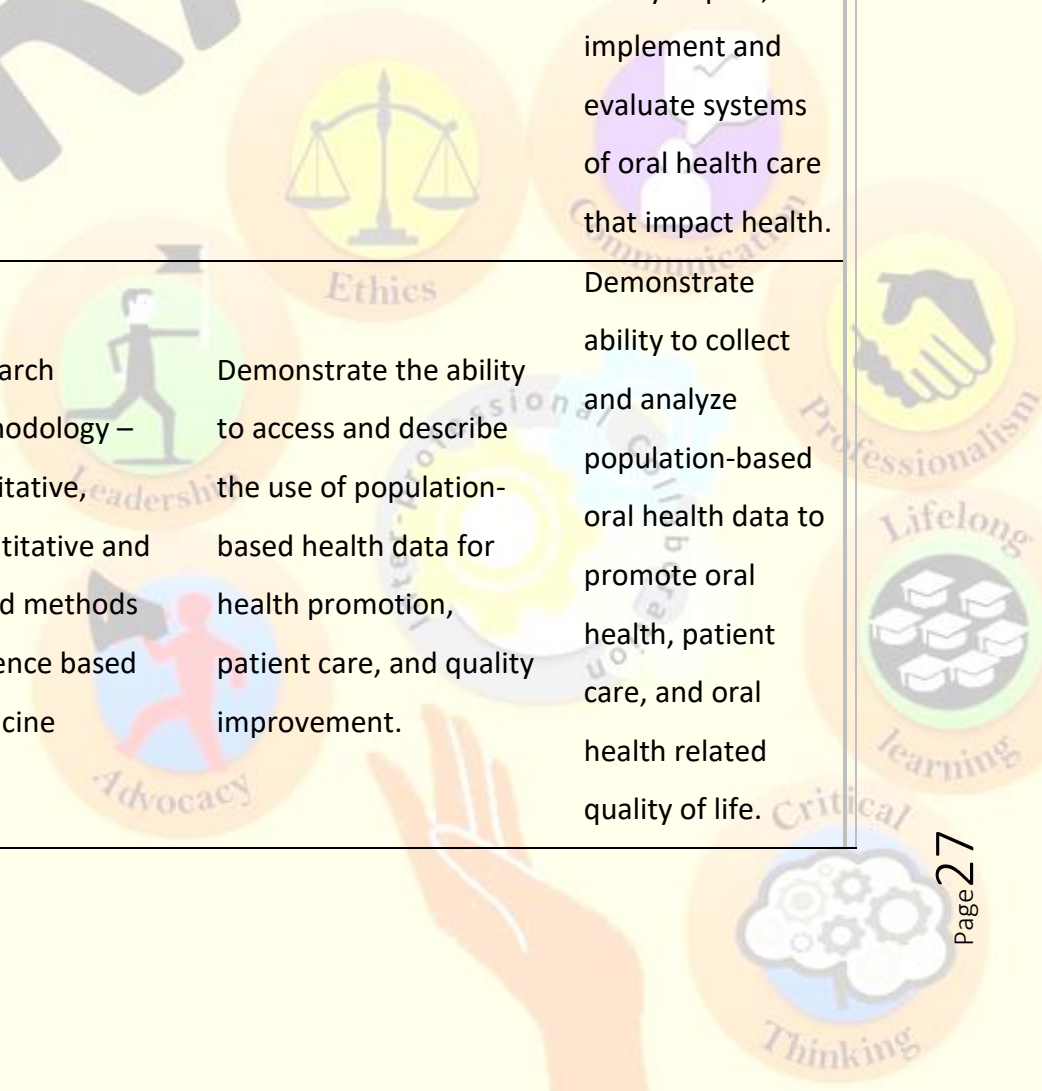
| | | implement and evaluate systems of oral health care that impact health. |
|---|---|---|
| arch hodology – itative, titative and d methods ence based cine | Demonstrate the ability to access and describe the use of population-based health data for health promotion, patient care, and quality improvement. | Demonstrate ability to collect and analyze population-based oral health data to promote oral health, patient care, and oral health related quality of life. |

Ethics
Communication
Leadership
Advocacy
Professionalism
Lifelong learning
Critical Thinking
Inter-Professional Collaboration

Page 27